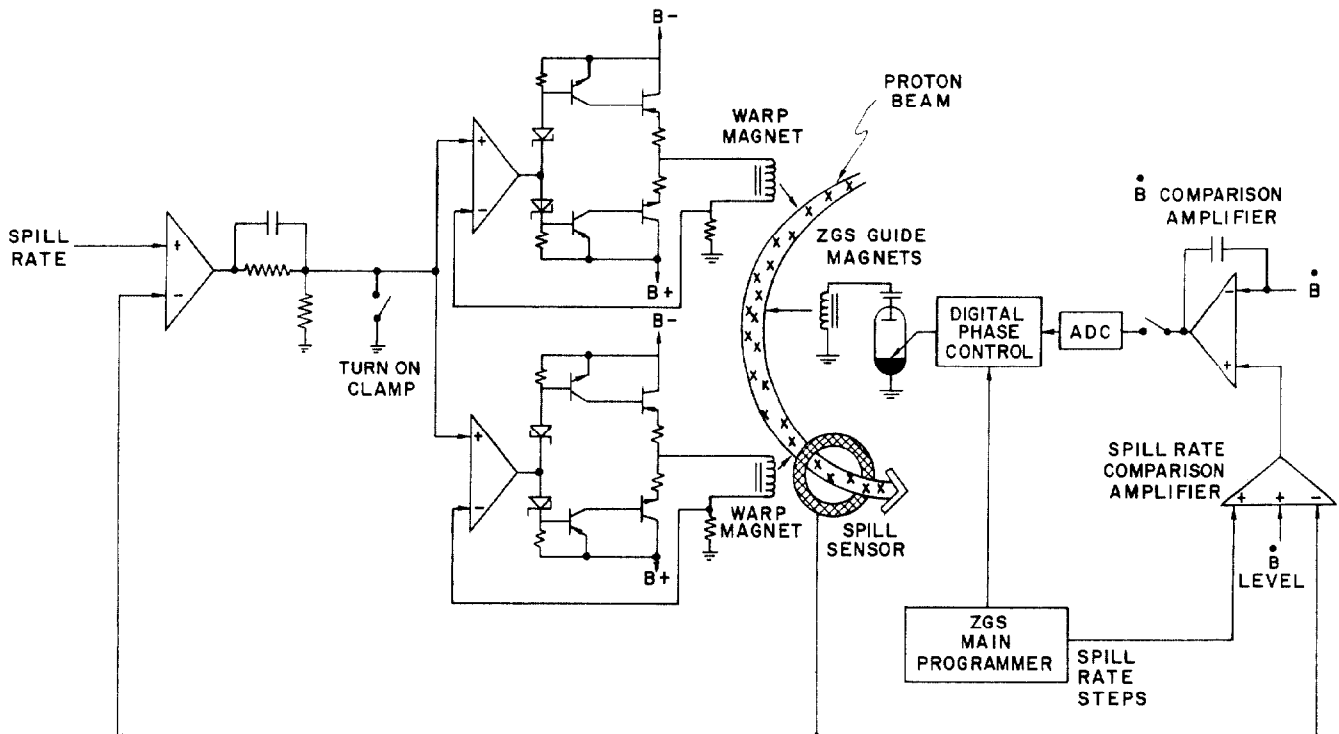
SPILL RATE

+

-

TURN ON CLAMP

B-

B+

B-

B+

+

-

+

-

WARP MAGNET

WARP MAGNET

PROTON BEAM

ZGS GUIDE MAGNETS

SPILL SENSOR

DIGITAL PHASE CONTROL

ADC

$\dot{B}$ COMPARISON AMPLIFIER

$\dot{B}$

-

+

SPILL RATE COMPARISON AMPLIFIER

+ + -

$\dot{B}$ LEVEL

ZGS MAIN PROGRAMMER

SPILL RATE STEPS